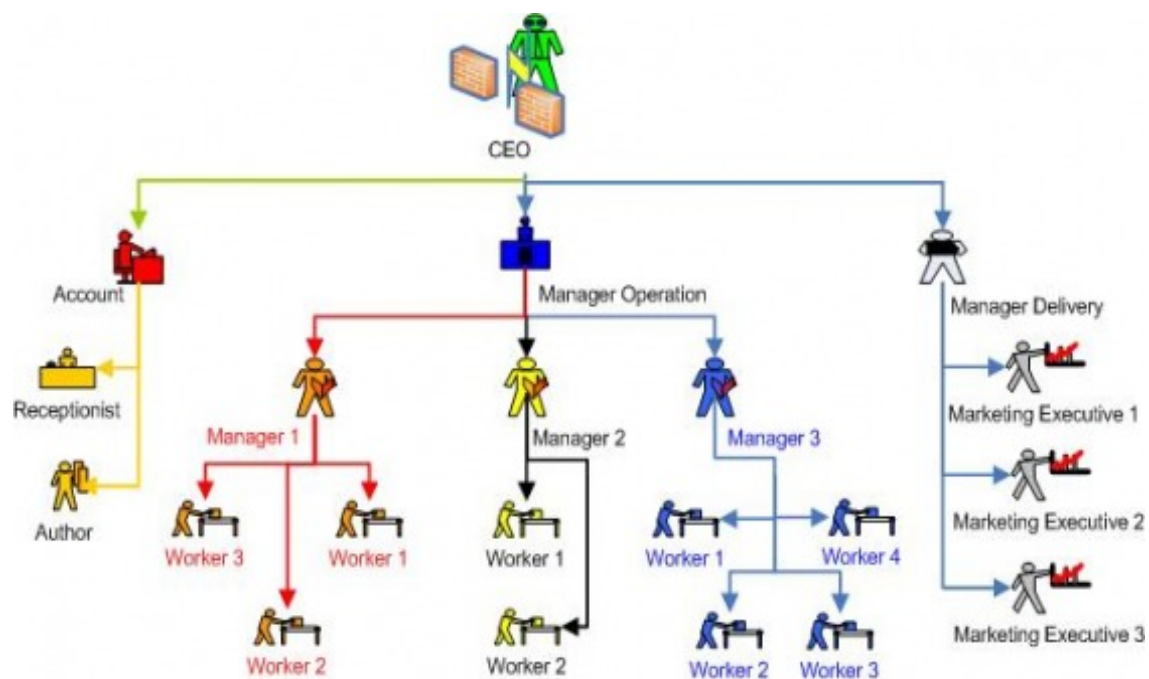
CEO

Account

Receptionist

Author

Manager Operation

Manager 1

Worker 3

Worker 1

Worker 2

Manager 2

Worker 1

Worker 2

Manager 3

Worker 1

Worker 4

Worker 2

Worker 3

Manager Delivery

Marketing Executive 1

Marketing Executive 2

Marketing Executive 3